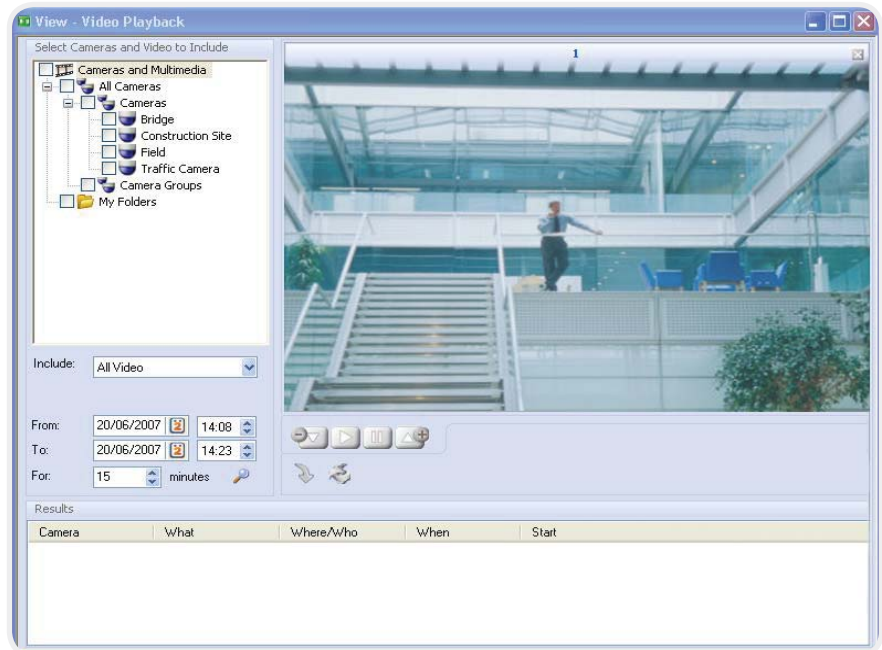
View - Video Playback

Select Cameras and Video to Include

Cameras and Multimedia
All Cameras
Cameras
Bridge
Construction Site
Field
Traffic Camera
Camera Groups
My Folders

1

Include: All Video

From: 20/06/2007 14:08
To: 20/06/2007 14:23
For: 15 minutes

Results

| Camera | What | Where/Who | When | Start |
|---|---|---|---|---|